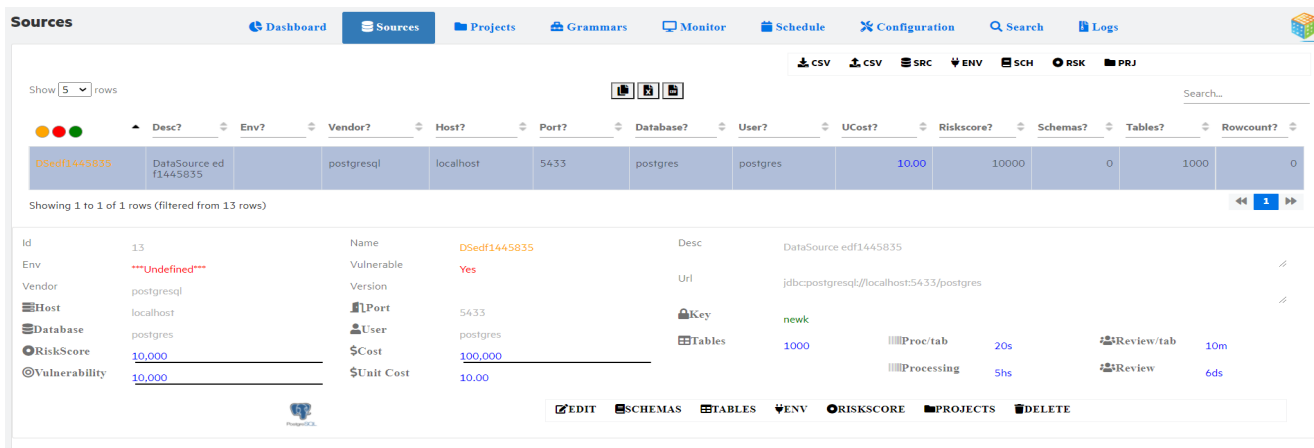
Sources

Dashboard Sources Projects Grammars Monitor Schedule Configuration Search Logs

CSV CSV SRC ENV SCH RSK PRJ

Show 5 rows

Search...

| | Desc? | Env? | Vendor? | Host? | Port? | Database? | User? | UCost? | Riskscore? | Schemas? | Tables? | Rowcount? |
|---|---|---|---|---|---|---|---|---|---|---|---|---|
| DSedf1445835 | DataSource edf1445835 | | postgresql | localhost | 5433 | postgres | postgres | 10.00 | 10000 | 0 | 1000 | 0 |

Showing 1 to 1 of 1 rows (filtered from 13 rows)

1

Id 13
Env ***Undefined***
Vendor postgresql
Host localhost
Database postgres
RiskScore 10,000
Vulnerability 10,000

Name DSedf1445835
Vulnerable Yes
Version
Port 5433
User postgres
$Cost 100,000
$Unit Cost 10.00

Desc DataSource edf1445835
Url jdbc:postgresql://localhost:5433/postgres
Key newk
Tables 1000
Proc/tab 20s
Processing 5hs
Review/tab 10m
Review 6ds

PostgreSQL

EDIT SCHEMAS TABLES ENV RISKSCORE PROJECTS DELETE